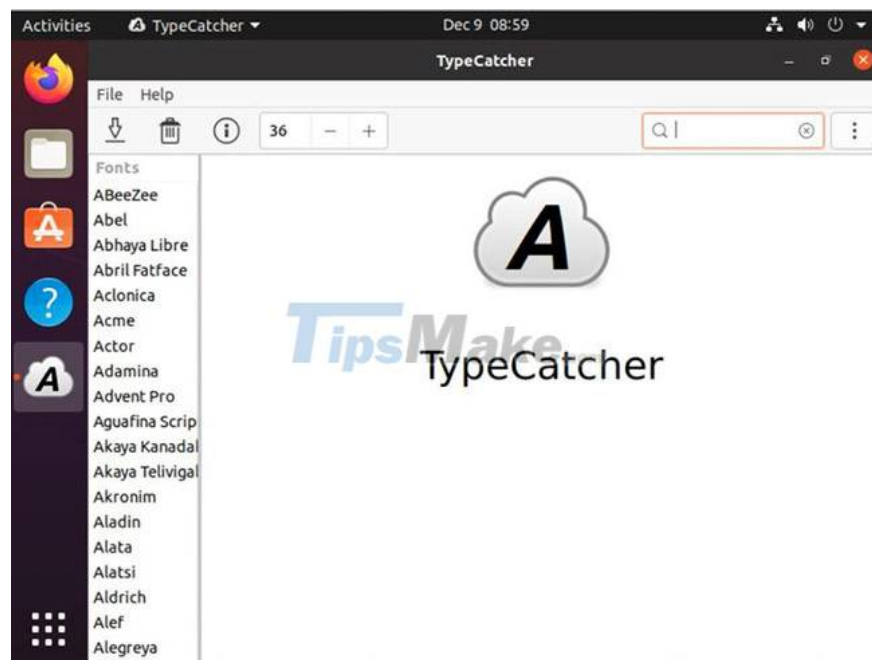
Activities TypeCatcher ▾ Dec 9 08:59

TypeCatcher

File Help

36 − +

Fonts
ABeeZee
Abel
Abhaya Libre
Abril Fatface
Aclonica
Acme
Actor
Adamina
Advent Pro
Aguafina Scrip
Akaya Kanadal
Akaya Telivigal
Akronim
Aladin
Alata
Alatsi
Aldrich
Alef
Alegreya

A

TipsMake

TypeCatcher